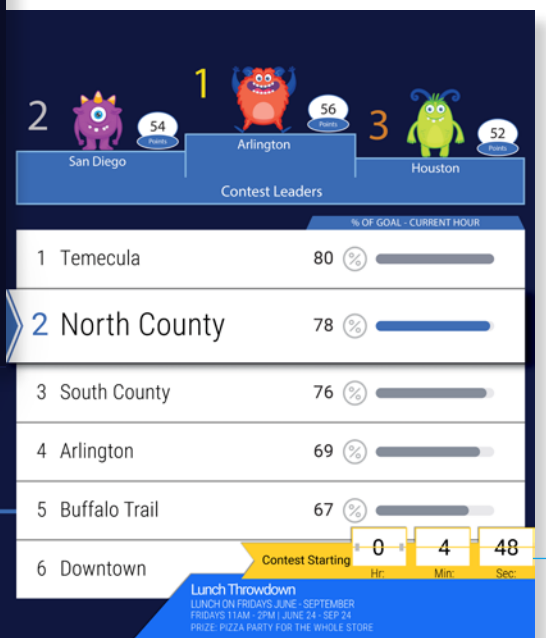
2 San Diego 54 Points

1 Arlington 56 Points

3 Houston 52 Points

Contest Leaders

% OF GOAL - CURRENT HOUR

| | | | |
|---|---|---|---|
| 1 | Temecula | 80 | % |
| 2 | North County | 78 | % |
| 3 | South County | 76 | % |
| 4 | Arlington | 69 | % |
| 5 | Buffalo Trail | 67 | % |
| 6 | Downtown | | |

Contest Starting 0 Hr: 4 Min: 48 Sec:

Lunch Throwdown
LUNCH ON FRIDAYS JUNE - SEPTEMBER
FRIDAYS 11AM - 2PM | JUNE 24 - SEP 24
PRIZE: PIZZA PARTY FOR THE WHOLE STORE